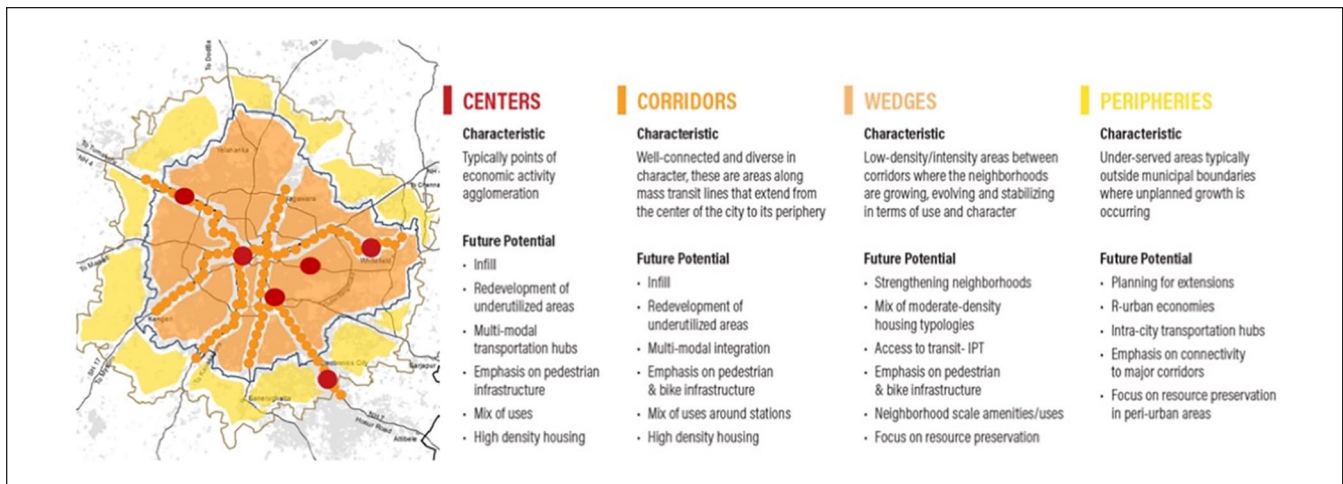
To Dodba
Yelahanka
To Tumkur
NH 4
To Chenna
Hebbal
To Magadi
Whitefield
Kengeri
NH 7
Electronics City
Banerughatta
To Mysore
Hosur Road
Attibele

CENTERS

Characteristic

Typically points of economic activity agglomeration

Future Potential
- Infill
- Redevelopment of underutilized areas
- Multi-modal transportation hubs
- Emphasis on pedestrian infrastructure
- Mix of uses
- High density housing

CORRIDORS

Characteristic

Well-connected and diverse in character, these are areas along mass transit lines that extend from the center of the city to its periphery

Future Potential
- Infill
- Redevelopment of underutilized areas
- Multi-modal integration
- Emphasis on pedestrian & bike infrastructure
- Mix of uses around stations
- High density housing

WEDGES

Characteristic

Low-density/intensity areas between corridors where the neighborhoods are growing, evolving and stabilizing in terms of use and character

Future Potential
- Strengthening neighborhoods
- Mix of moderate-density housing typologies
- Access to transit- IPT
- Emphasis on pedestrian & bike infrastructure
- Neighborhood scale amenities/uses
- Focus on resource preservation

PERIPHERIES

Characteristic

Under-served areas typically outside municipal boundaries where unplanned growth is occurring

Future Potential
- Planning for extensions
- R-urban economies
- Intra-city transportation hubs
- Emphasis on connectivity to major corridors
- Focus on resource preservation in peri-urban areas